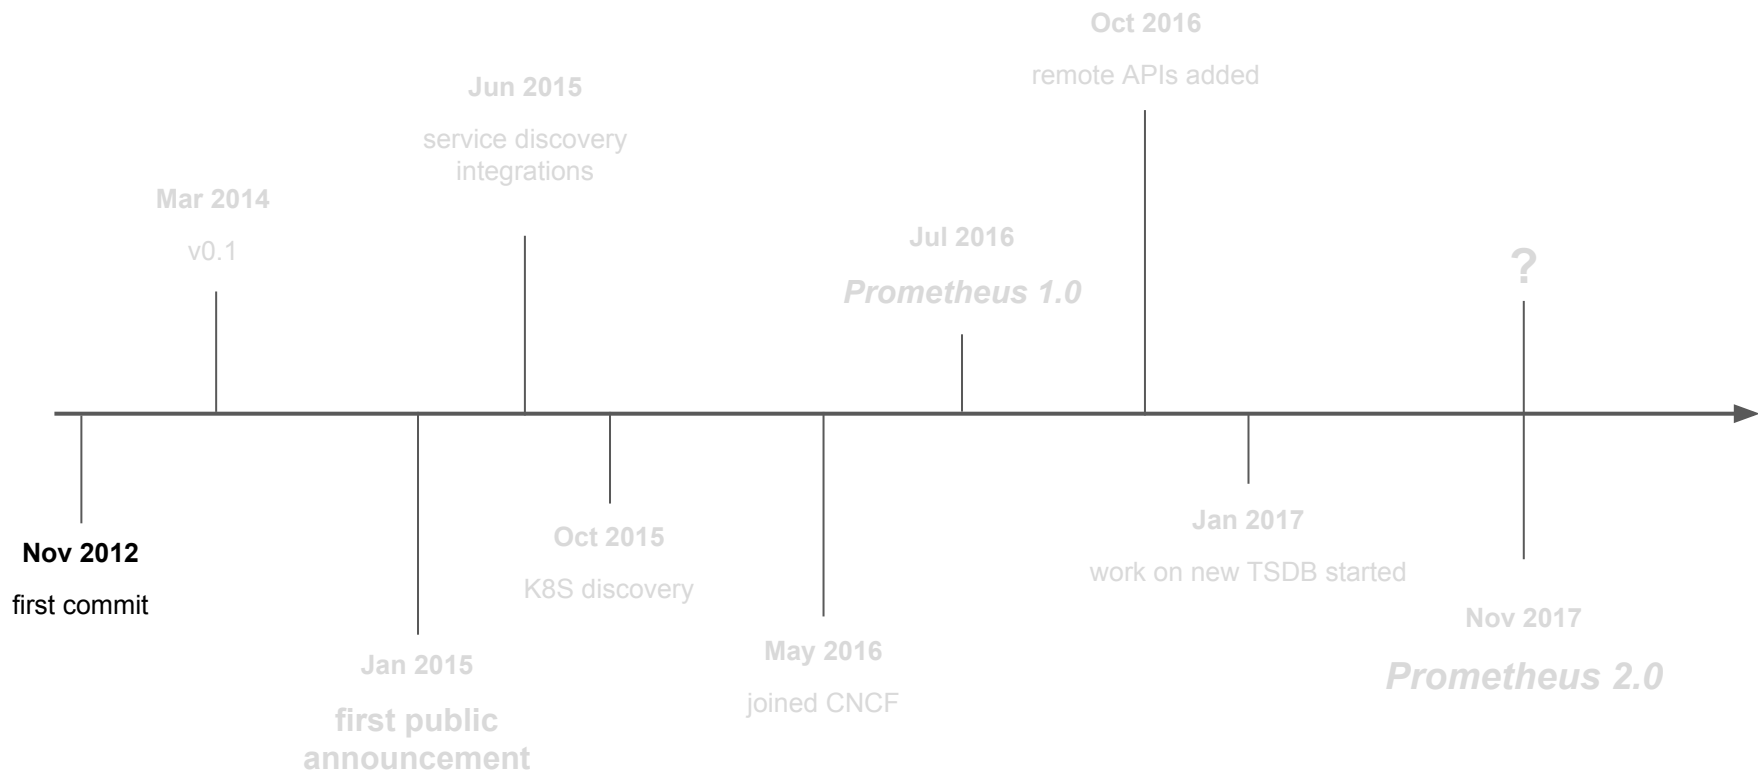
Nov 2012
first commit

Mar 2014
v0.1

Jan 2015
first public announcement

Jun 2015
service discovery integrations

Oct 2015
K8S discovery

May 2016
joined CNCF

Jul 2016
Prometheus 1.0

Oct 2016
remote APIs added

Jan 2017
work on new TSDB started

?

Nov 2017
Prometheus 2.0